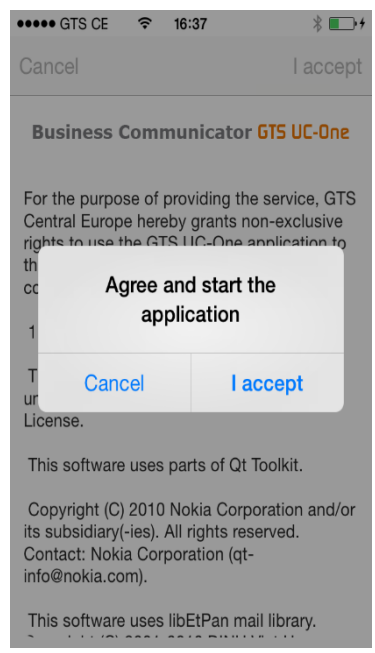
●●●●● GTS CE 16:37

Cancel I accept

Business Communicator GTS UC-One

For the purpose of providing the service, GTS Central Europe hereby grants non-exclusive rights to use the GTS UC-One application to th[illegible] co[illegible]

1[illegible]

T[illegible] u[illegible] License.

Agree and start the application

Cancel I accept

This software uses parts of Qt Toolkit.

Copyright (C) 2010 Nokia Corporation and/or its subsidiary(-ies). All rights reserved. Contact: Nokia Corporation (qt-info@nokia.com).

This software uses libEtPan mail library.
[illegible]